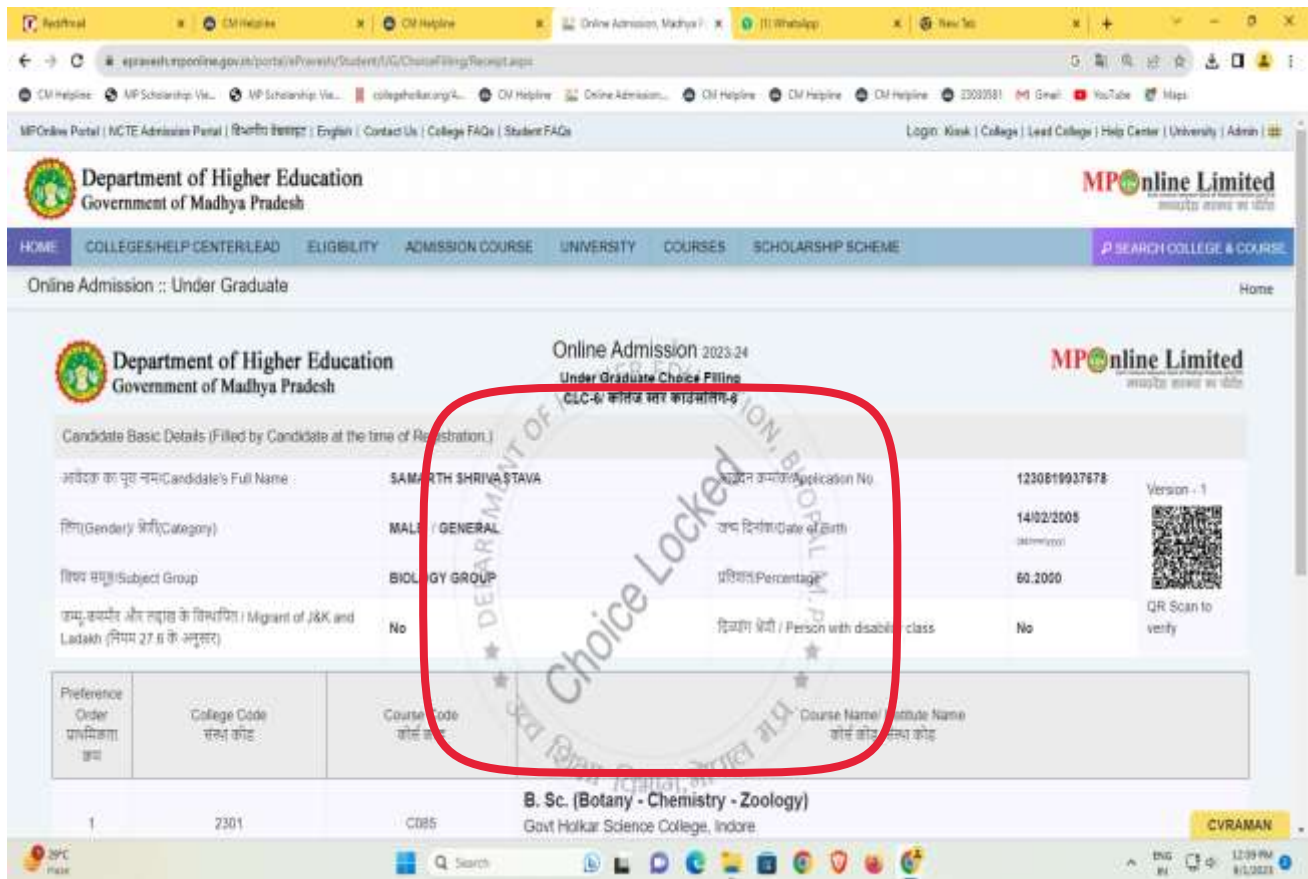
Rediffmail | CM Helpline | CM Helpline | Online Admission, Madhya P | (1) WhatsApp | New Tab

epravesh.mponline.gov.in/portal/ePravesh/Student/UG/ChoiceFilling/Receipt.aspx

CM Helpline | MP Scholarship Vie... | MP Scholarship Vie... | collegeholkar.org/A... | CM Helpline | Online Admission... | CM Helpline | CM Helpline | CM Helpline | 23030581 | Gmail | YouTube | Maps

MPOnline Portal | NCTE Admission Portal | शिकायत निवारण | English | Contact Us | College FAQs | Student FAQs

Login: Kiosk | College | Lead College | Help Center | University | Admin |

Department of Higher Education
Government of Madhya Pradesh

MPOnline Limited

HOME | COLLEGES/HELP CENTER/LEAD | ELIGIBILITY | ADMISSION COURSE | UNIVERSITY | COURSES | SCHOLARSHIP SCHEME | SEARCH COLLEGE & COURSE

Online Admission :: Under Graduate

Home

Department of Higher Education
Government of Madhya Pradesh

Online Admission 2023-24
Under Graduate Choice Filling
CLC-6/ कॉलेज स्तर काउंसलिंग-6

MPOnline Limited

Candidate Basic Details (Filled by Candidate at the time of Registration.)

| | | | | |
|---|---|---|---|---|
| आवेदक का पूरा नाम/Candidate's Full Name | SAMARTH SHRIVASTAVA | आवेदन क्रमांक/Application No | 1230819937678 | Version - 1 |
| लिंग(Gender)/ श्रेणी(Category) | MALE / GENERAL | जन्म दिनांक/Date of Birth | 14/02/2005 | |
| विषय समूह/Subject Group | BIOLOGY GROUP | प्रतिशत/Percentage | 60.2000 | |
| जम्मू-कश्मीर और लद्दाख के विस्थापित / Migrant of J&K and Ladakh (नियम 27.6 के अनुसार) | No | दिव्यांग श्रेणी / Person with disability class | No | QR Scan to verify |

Choice Locked

DEPARTMENT OF HIGHER EDUCATION, BHOPAL, M.P.
उच्च शिक्षा विभाग, भोपाल म.प्र.

| Preference Order प्राथमिकता क्रम | College Code संस्था कोड | Course Code कोर्स कोड | Course Name/ Institute Name कोर्स कोड/ संस्था कोड |
|---|---|---|---|
| 1 | 2301 | C085 | B. Sc. (Botany - Chemistry - Zoology) Govt Holkar Science College, Indore |

CVRAMAN

29°C Haze

Search

ENG IN 12:09 PM 8/1/2023